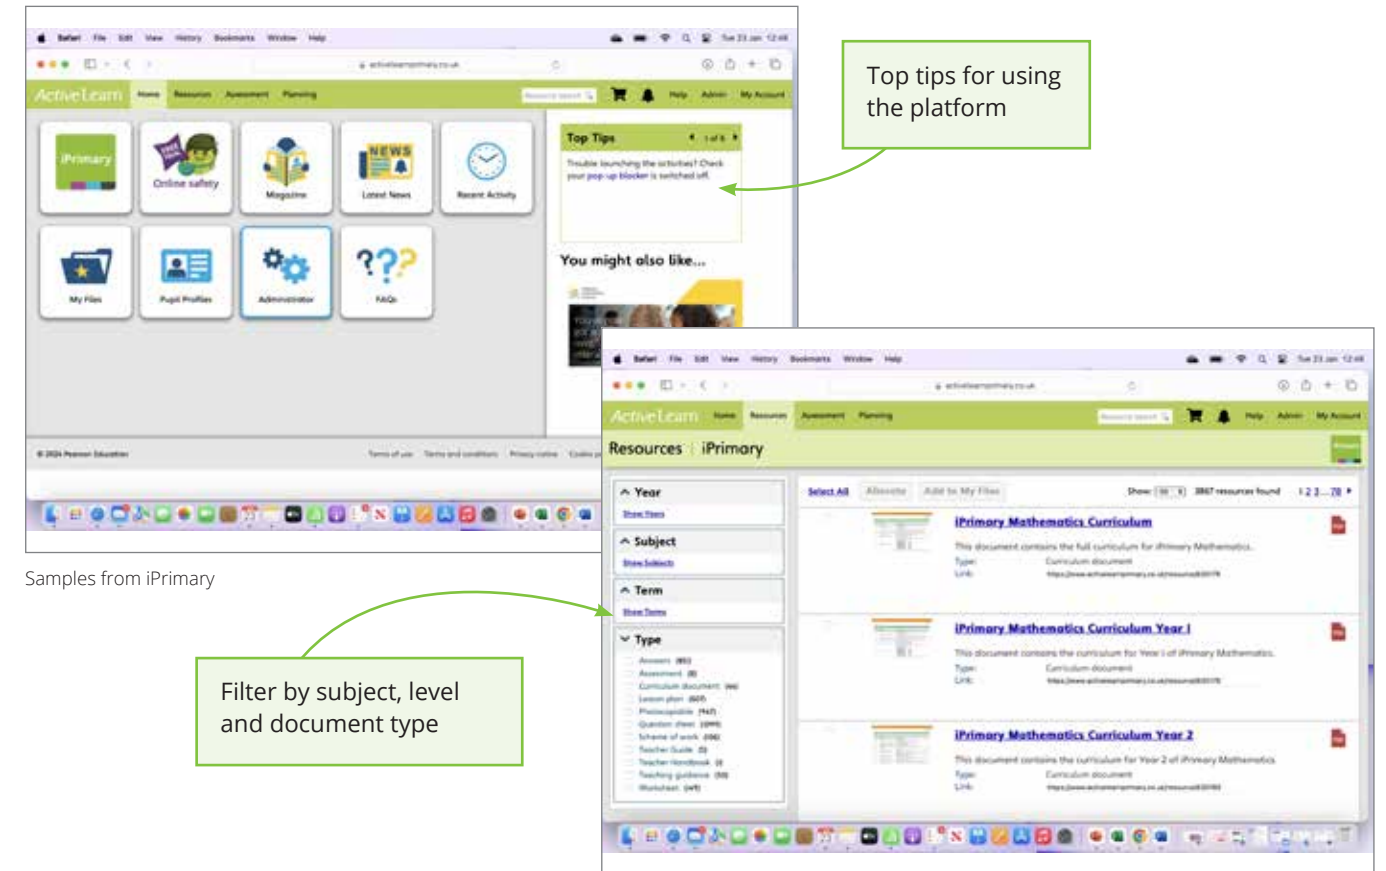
Safari File Edit View History Bookmarks Window Help

activelearnprimary.co.uk

ActiveLearn Home Resources Assessment Planning

Help Admin My Account

iPrimary

Online safety

Magazine

NEWS

Latest News

Recent Activity

My Files

Pupil Profiles

Administrator

FAQs

Top Tips 1 of 6

Trouble launching the activities? Check your pop-up blocker is switched off.

You might also like...

© 2024 Pearson Education

Terms of use Terms and conditions Privacy notice

Top tips for using the platform

Samples from iPrimary

Filter by subject, level and document type

Safari File Edit View History Bookmarks Window Help

activelearnprimary.co.uk

ActiveLearn Home Resources Assessment Planning

Help Admin My Account

Resources | iPrimary

Year

Show Years

Subject

Show Subjects

Term

Show Terms

Type

Answers

Assessment

Curriculum document

Lesson plan

Photocopiable

Question sheet

Scheme of work

Teacher Guide

Teacher Handbook

Teaching guidance

Worksheet

Select All Allocate Add to My Files

resources found

iPrimary Mathematics Curriculum

This document contains the full curriculum for iPrimary Mathematics.

Type: Curriculum document

Link:

iPrimary Mathematics Curriculum Year 1

This document contains the curriculum for Year 1 of iPrimary Mathematics.

Type: Curriculum document

Link:

iPrimary Mathematics Curriculum Year 2

This document contains the curriculum for Year 2 of iPrimary Mathematics.

Type: Curriculum document

Link: